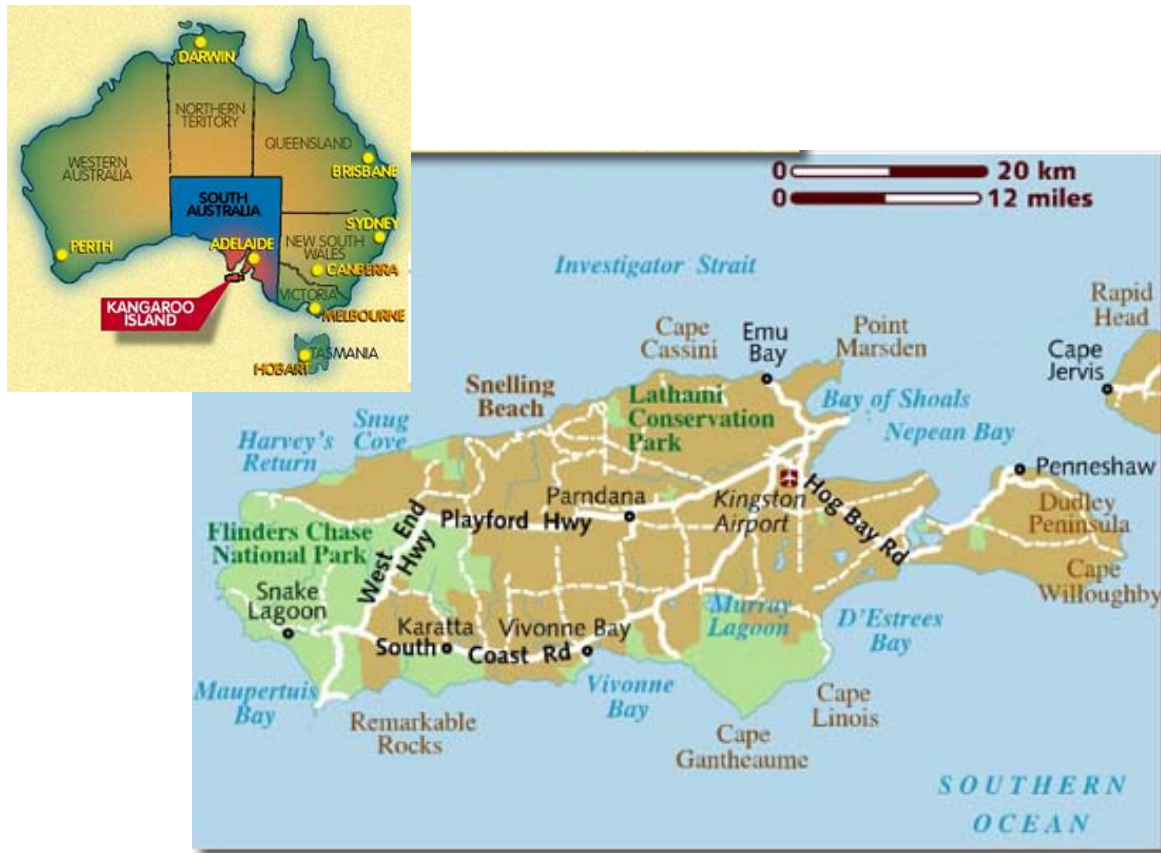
DARWIN
NORTHERN TERITORY
QUEENSLAND
WESTERN AUSTRALIA
BRISBANE
SOUTH AUSTRALIA
SYDNEY
PERTH
ADELAIDE
NEW SOUTH WALES
CANBERRA
VICTORIA
KANGAROO ISLAND
MELBOURNE
TASMANIA
HOBART

0 20 km
0 12 miles

Investigator Strait
Rapid Head
Cape Cassini
Emu Bay
Point Marsden
Cape Jervis
Snelling Beach
Lathami Conservation Park
Bay of Shoals
Snug Cove
Nepean Bay
Harvey's Return
Penneshaw
Parndana
Kingston Airport
Hog Bay Rd
Dudley Peninsula
Flinders Chase National Park
Playford Hwy
West End Hwy
Cape Willoughby
Snake Lagoon
Murray Lagoon
D'Estrees Bay
Karatta
Vivonne Bay
South Coast Rd
Maupertuis Bay
Vivonne Bay
Cape Linois
Remarkable Rocks
Cape Gantheaume
SOUTHERN OCEAN